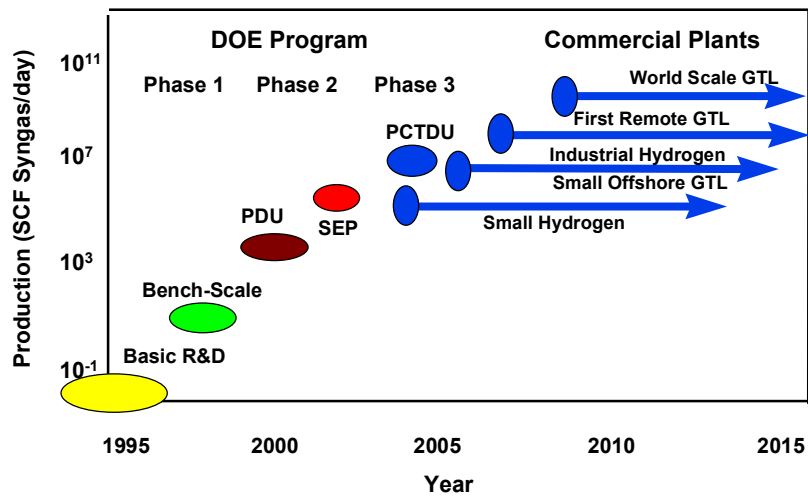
DOE Program

Commercial Plants

Phase 1 Phase 2 Phase 3

World Scale GTL

First Remote GTL

PCTDU

Industrial Hydrogen

Small Offshore GTL

PDU

SEP

Small Hydrogen

Bench-Scale

Basic R&D

$10^{11}$

$10^{7}$

$10^{3}$

$10^{-1}$

Production (SCF Syngas/day)

1995 2000 2005 2010 2015

Year